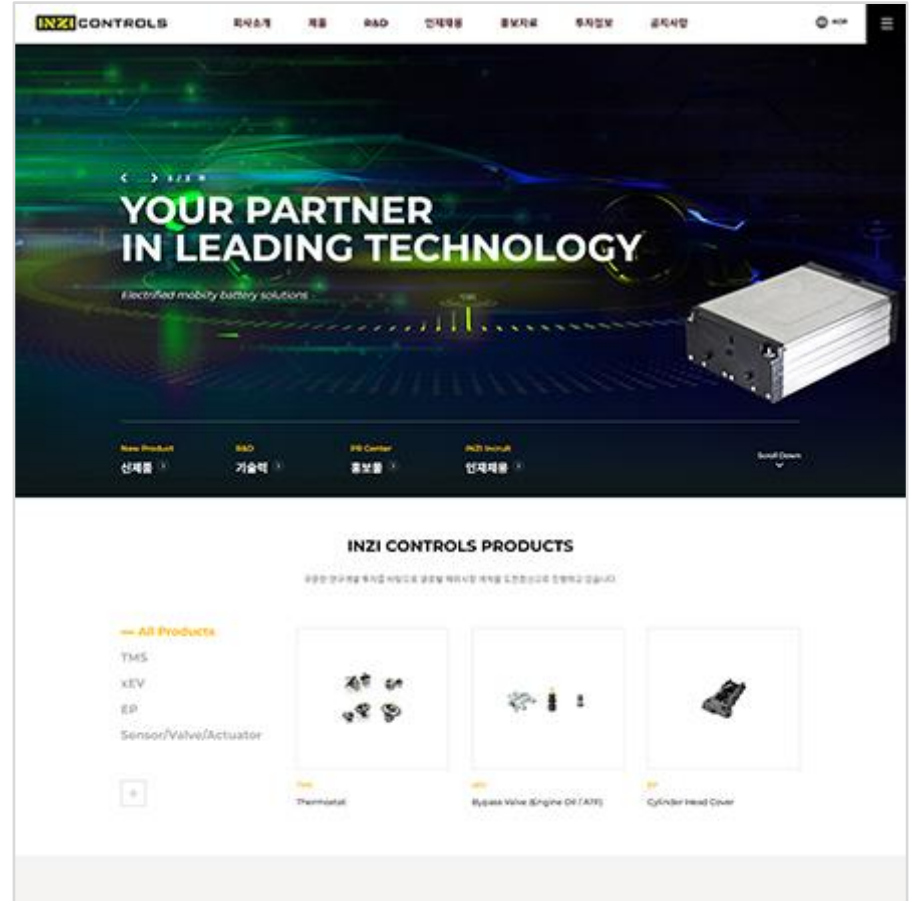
INZI CONTROLS

회사소개 제품 R&D 인재채용 홍보자료 투자정보 공지사항

KOR

< > 1 / 3 II

YOUR PARTNER
IN LEADING TECHNOLOGY

Electrified mobility battery solutions

New Product
신제품

R&D
기술력

PR Center
홍보물

INZI Incruit
인재채용

Scroll Down

INZI CONTROLS PRODUCTS

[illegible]

— All Products
TMS
xEV
EP
Sensor/Valve/Actuator

+

TMS
Thermostat

xEV
Bypass Valve (Engine Oil / ATF)

EP
Cylinder Head Cover